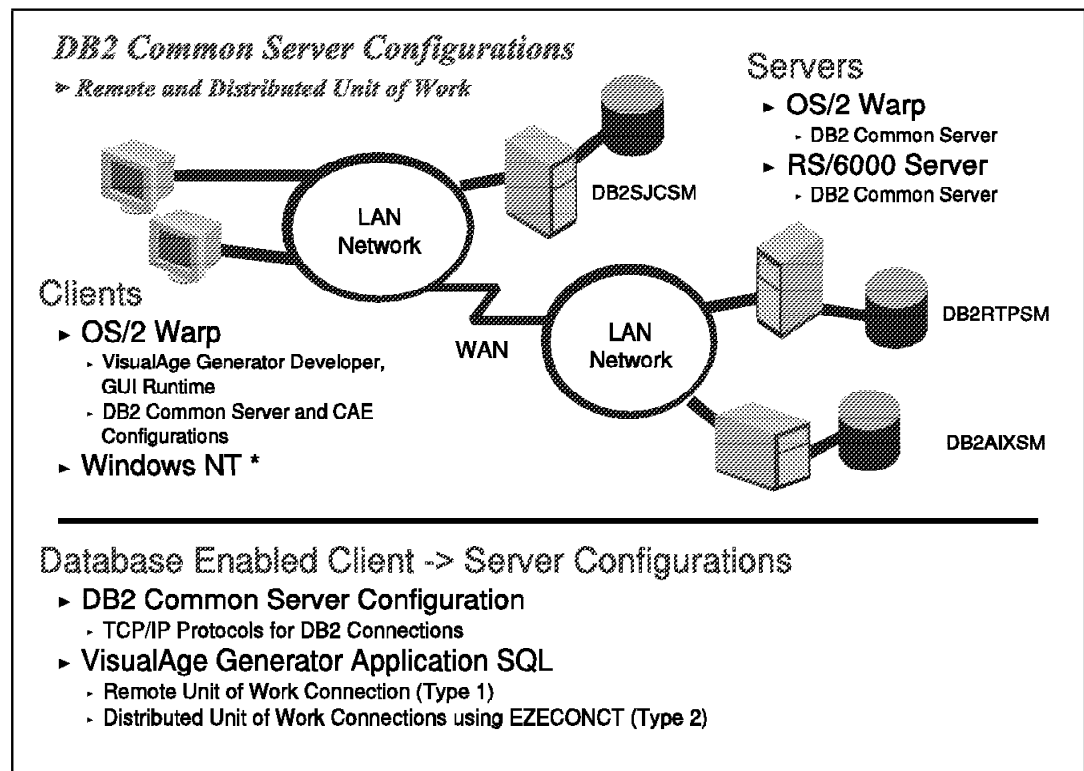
DB2 Common Server Configurations
► Remote and Distributed Unit of Work

Servers
► OS/2 Warp
► DB2 Common Server
► RS/6000 Server
► DB2 Common Server

LAN Network

DB2SJCSM

Clients
► OS/2 Warp
► VisualAge Generator Developer, GUI Runtime
► DB2 Common Server and CAE Configurations
► Windows NT *

WAN

LAN Network

DB2RTPSM

DB2AIXSM

Database Enabled Client -> Server Configurations
► DB2 Common Server Configuration
► TCP/IP Protocols for DB2 Connections
► VisualAge Generator Application SQL
► Remote Unit of Work Connection (Type 1)
► Distributed Unit of Work Connections using EZECONCT (Type 2)